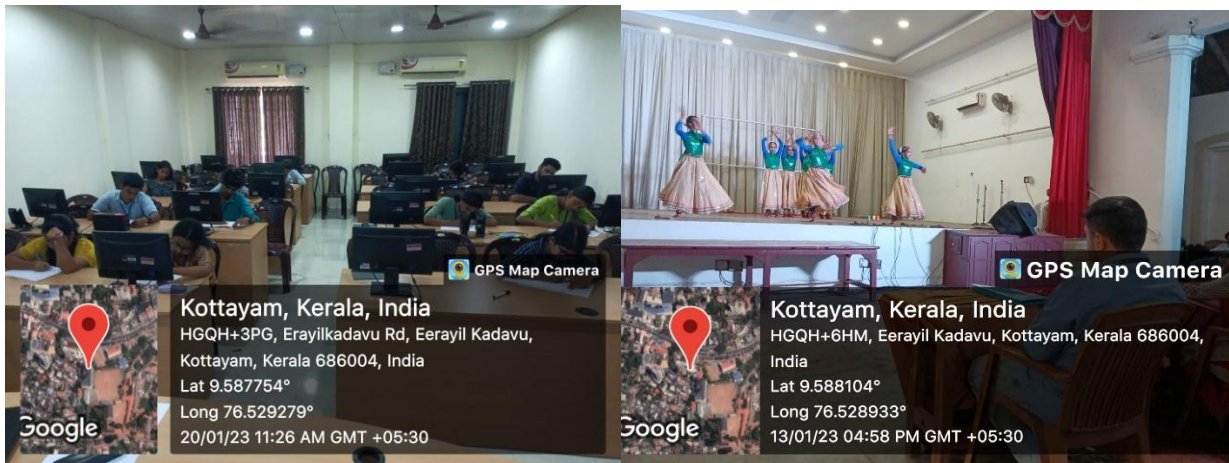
GPS Map Camera

Kottayam, Kerala, India
HGQH+3PG, Erayilkadavu Rd, Eerayil Kadavu, Kottayam, Kerala 686004, India
Lat 9.587754°
Long 76.529279°
20/01/23 11:26 AM GMT +05:30

Google

GPS Map Camera

Kottayam, Kerala, India
HGQH+6HM, Eerayil Kadavu, Kottayam, Kerala 686004, India
Lat 9.588104°
Long 76.528933°
13/01/23 04:58 PM GMT +05:30

Google